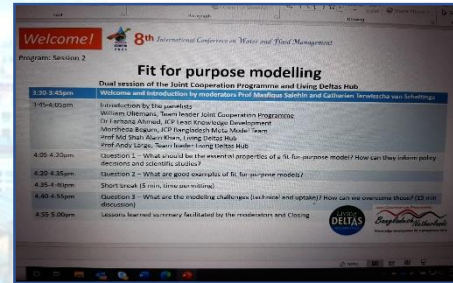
Welcome!

8th International Conference on Water and Flood Management

Program: Session 2

Fit for purpose modelling

Dual session of the Joint Cooperation Programme and Living Deltas Hub

| 3:30-3:45pm | Welcome and introduction by moderators Prof Mashfiqus Salehin and Catharien Terwisscha van Scheltinga |
|---|---|
| 3:45-4:00pm | Introduction by the panelists William Oliemans, Team leader Joint Cooperation Programme Dr Farhana Ahmed, JCP Lead Knowledge Development Morsheda Begum, JCP Bangladesh Meta Model Team Prof Md Shah Alam Khan, Living Deltas Hub Prof Andy Large, Team leader Living Deltas Hub |
| 4:00-4:20pm | Question 1 – What should be the essential properties of a fit-for-purpose model? How can they inform policy decisions and scientific studies? |
| 4:20-4:35pm | Question 2 – What are good examples of fit for purpose models? |
| 4:35-4:40pm | Short break (5 min, time permitting) |
| 4:40-4:55pm | Question 3 – What are the modeling challenges (technical and uptake)? How can we overcome those? (15 min discussion) |
| 4:55-5:00pm | Lessons learned summary facilitated by the moderators and Closing |

LIVING DELTAS

Bangladesh Netherlands